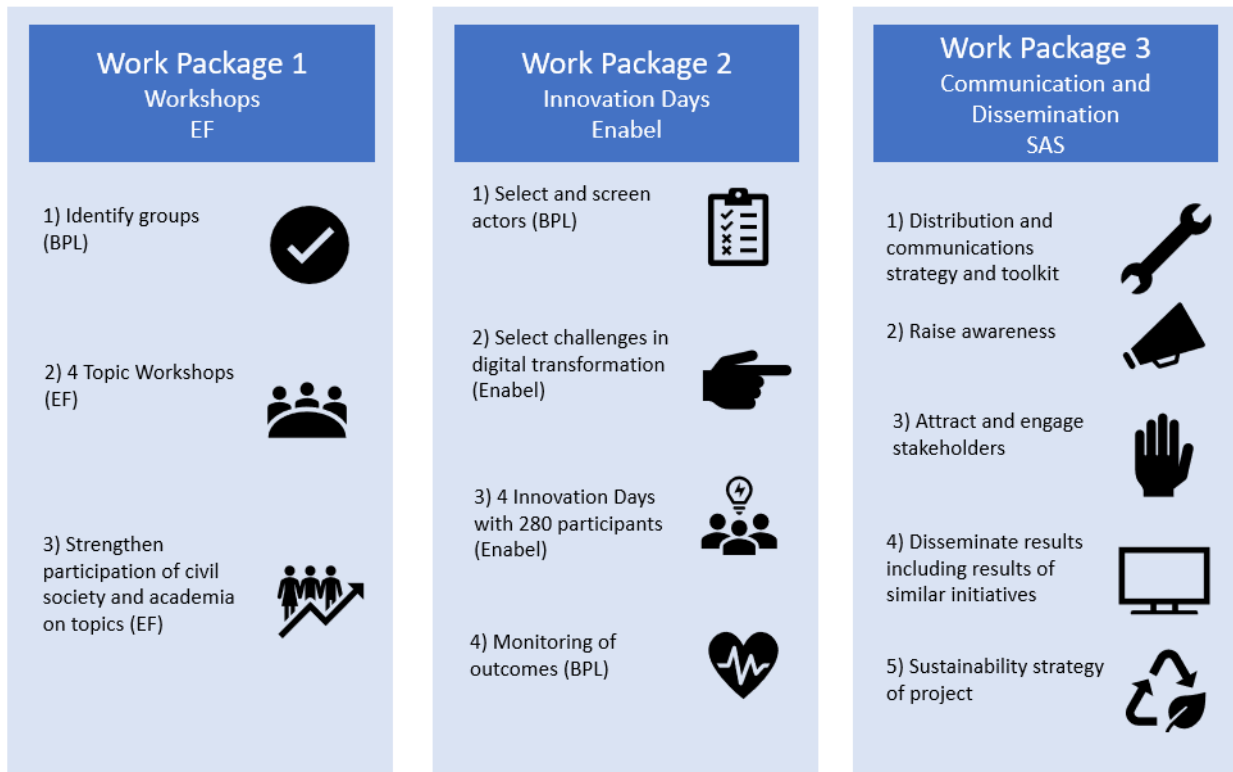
Work Package 1
Workshops
EF

1) Identify groups (BPL)

2) 4 Topic Workshops (EF)

3) Strengthen participation of civil society and academia on topics (EF)

Work Package 2
Innovation Days
Enabel

1) Select and screen actors (BPL)

2) Select challenges in digital transformation (Enabel)

3) 4 Innovation Days with 280 participants (Enabel)

4) Monitoring of outcomes (BPL)

Work Package 3
Communication and Dissemination
SAS

1) Distribution and communications strategy and toolkit

2) Raise awareness

3) Attract and engage stakeholders

4) Disseminate results including results of similar initiatives

5) Sustainability strategy of project